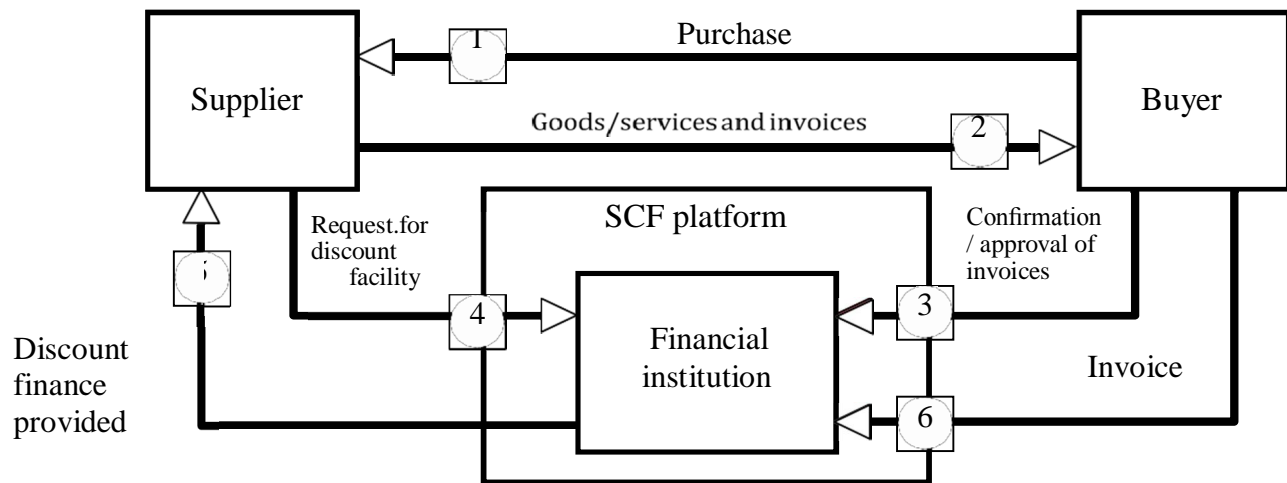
1

Purchase

Supplier

Buyer

Goods/services and invoices

2

SCF platform

Request.for discount facility

Confirmation / approval of invoices

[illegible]

4

3

Discount finance provided

Financial institution

Invoice

6